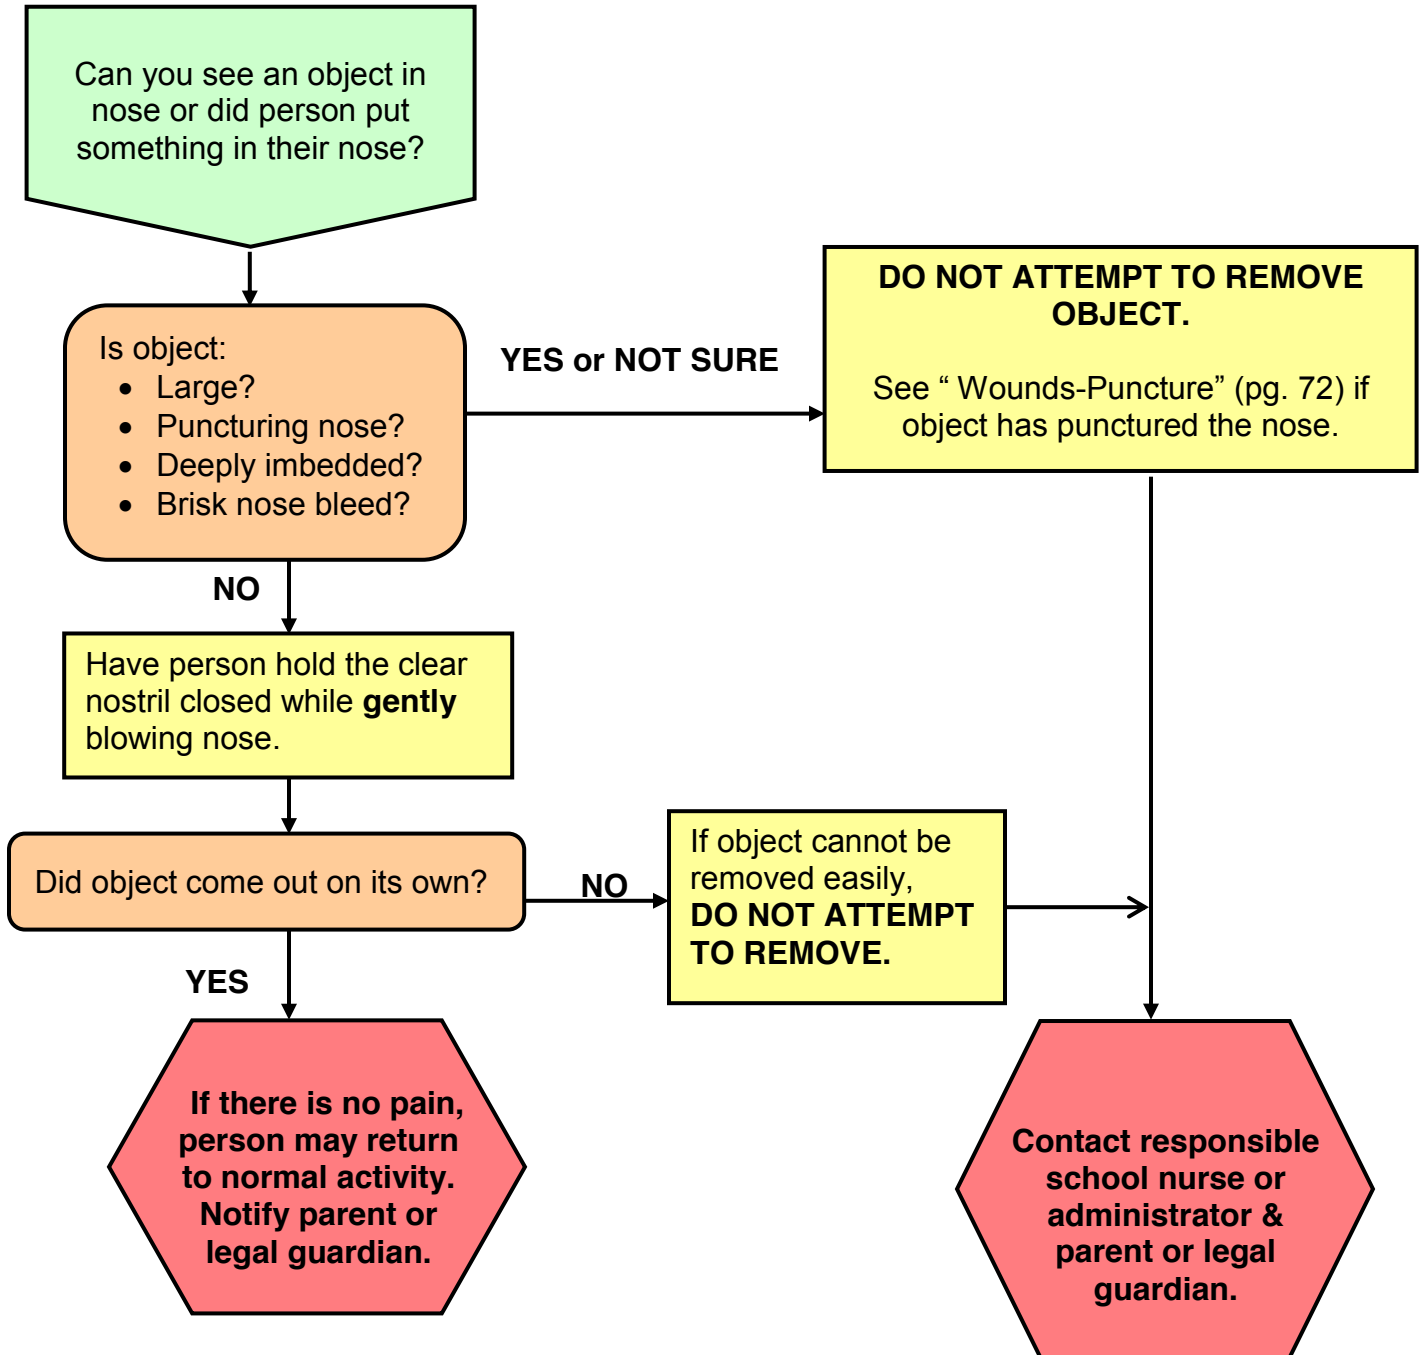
Can you see an object in nose or did person put something in their nose?

Is object:
- Large?
- Puncturing nose?
- Deeply imbedded?
- Brisk nose bleed?

YES or NOT SURE

DO NOT ATTEMPT TO REMOVE OBJECT.

See “ Wounds-Puncture” (pg. 72) if object has punctured the nose.

NO

Have person hold the clear nostril closed while **gently** blowing nose.

Did object come out on its own?

NO

If object cannot be removed easily, **DO NOT ATTEMPT TO REMOVE.**

YES

If there is no pain, person may return to normal activity. Notify parent or legal guardian.

Contact responsible school nurse or administrator & parent or legal guardian.